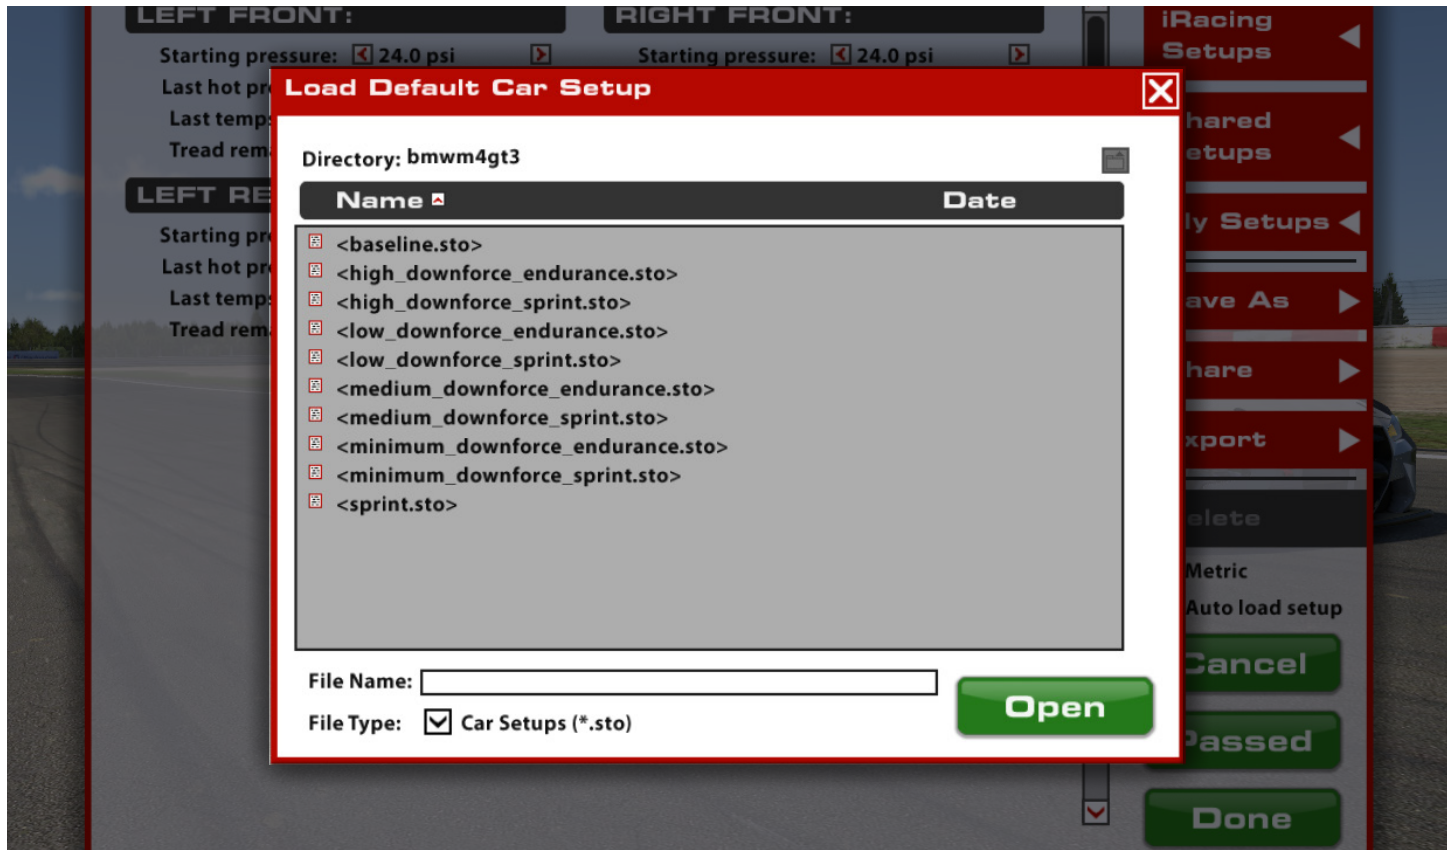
LEFT FRONT:

Starting pressure: 24.0 psi

Last hot pr

Last temp

Tread rem

RIGHT FRONT:

Starting pressure: 24.0 psi

LEFT RE

Starting pr

Last hot pr

Last temp

Tread rem

iRacing Setups

hared etups

y Setups

ave As

hare

xport

elete

Metric

Auto load setup

Cancel

assed

Done

Load Default Car Setup

Directory: bmwm4gt3

| Name | Date |
|---|---|
| <baseline.sto> | |
| <high_downforce_endurance.sto> | |
| <high_downforce_sprint.sto> | |
| <low_downforce_endurance.sto> | |
| <low_downforce_sprint.sto> | |
| <medium_downforce_endurance.sto> | |
| <medium_downforce_sprint.sto> | |
| <minimum_downforce_endurance.sto> | |
| <minimum_downforce_sprint.sto> | |
| <sprint.sto> | |

File Name:

File Type: Car Setups (*.sto)

Open